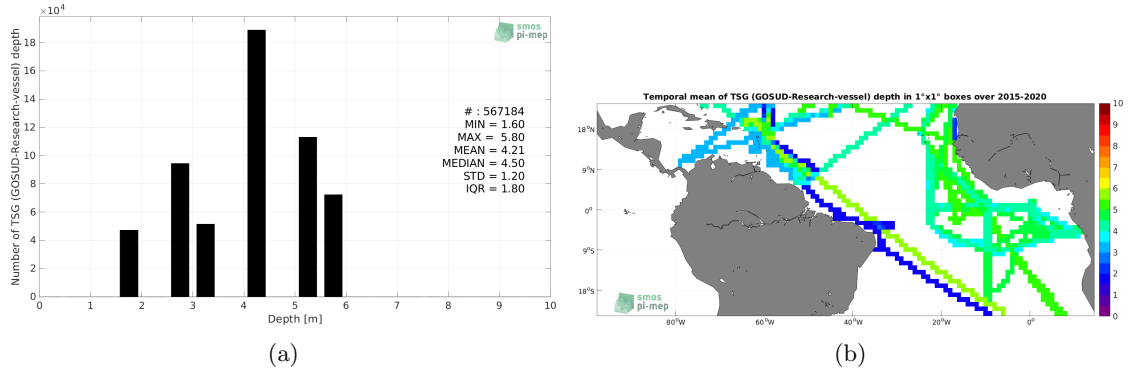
$\times 10^4$

smos pi-mep

Number of TSG (GOSUD-Research-vessel) depth

18
16
14
12
10
8
6
4
2
0

# : 567184
MIN = 1.60
MAX = 5.80
MEAN = 4.21
MEDIAN = 4.50
STD = 1.20
IQR = 1.80

0 1 2 3 4 5 6 7 8 9 10

Depth [m]

(a)

Temporal mean of TSG (GOSUD-Research-vessel) depth in 1°x1° boxes over 2015-2020

18°N
9°N
0°
9°S
18°S

80°W 60°W 40°W 20°W 0°

smos pi-mep

10
9
8
7
6
5
4
3
2
1
0

(b)